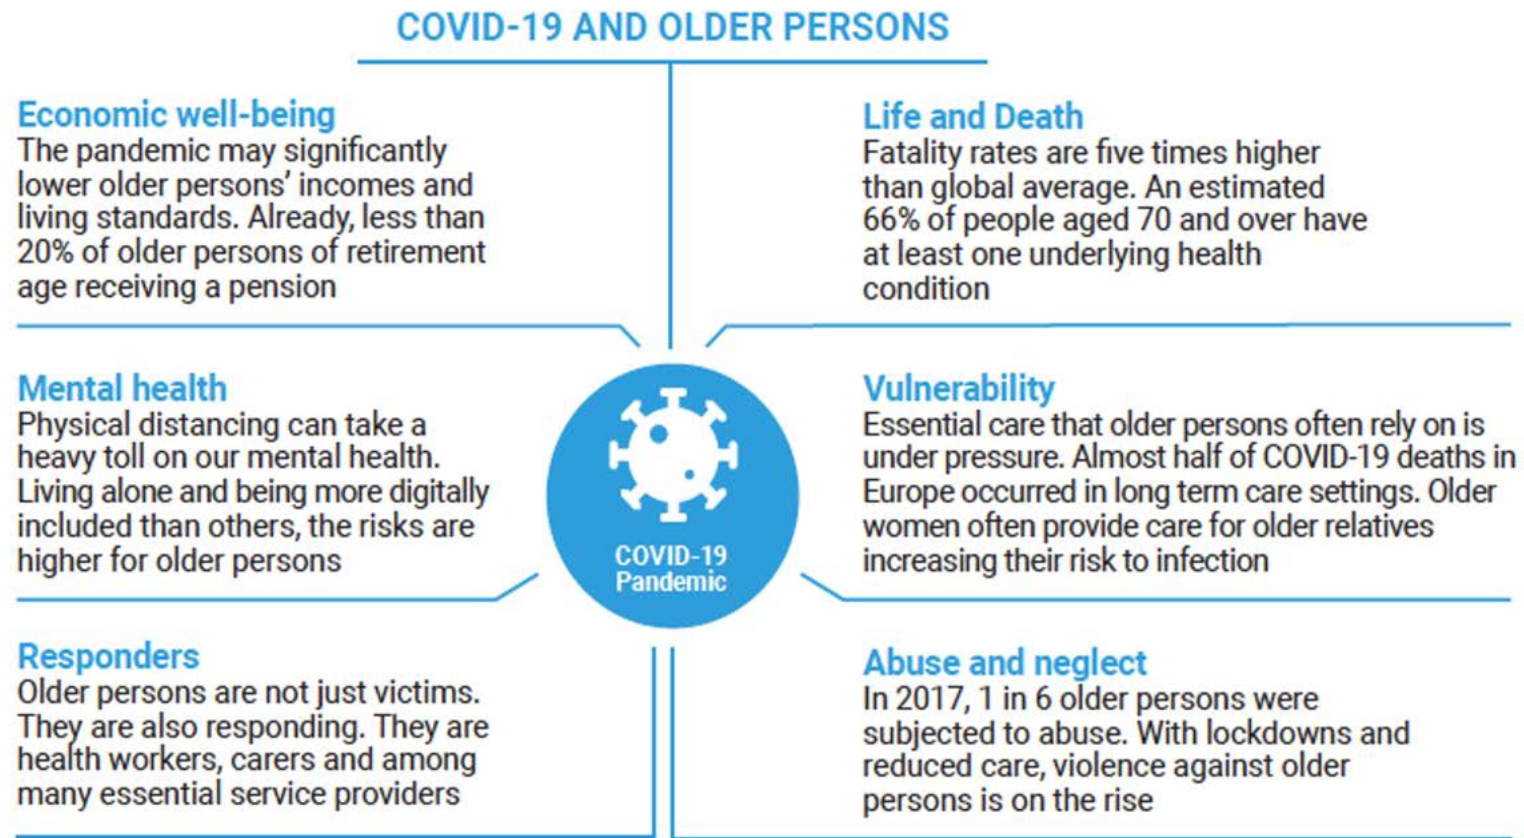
COVID-19 AND OLDER PERSONS

Economic well-being
The pandemic may significantly lower older persons' incomes and living standards. Already, less than 20% of older persons of retirement age receiving a pension

Life and Death
Fatality rates are five times higher than global average. An estimated 66% of people aged 70 and over have at least one underlying health condition

Mental health
Physical distancing can take a heavy toll on our mental health. Living alone and being more digitally included than others, the risks are higher for older persons

COVID-19 Pandemic

Vulnerability
Essential care that older persons often rely on is under pressure. Almost half of COVID-19 deaths in Europe occurred in long term care settings. Older women often provide care for older relatives increasing their risk to infection

Responders
Older persons are not just victims. They are also responding. They are health workers, carers and among many essential service providers

Abuse and neglect
In 2017, 1 in 6 older persons were subjected to abuse. With lockdowns and reduced care, violence against older persons is on the rise